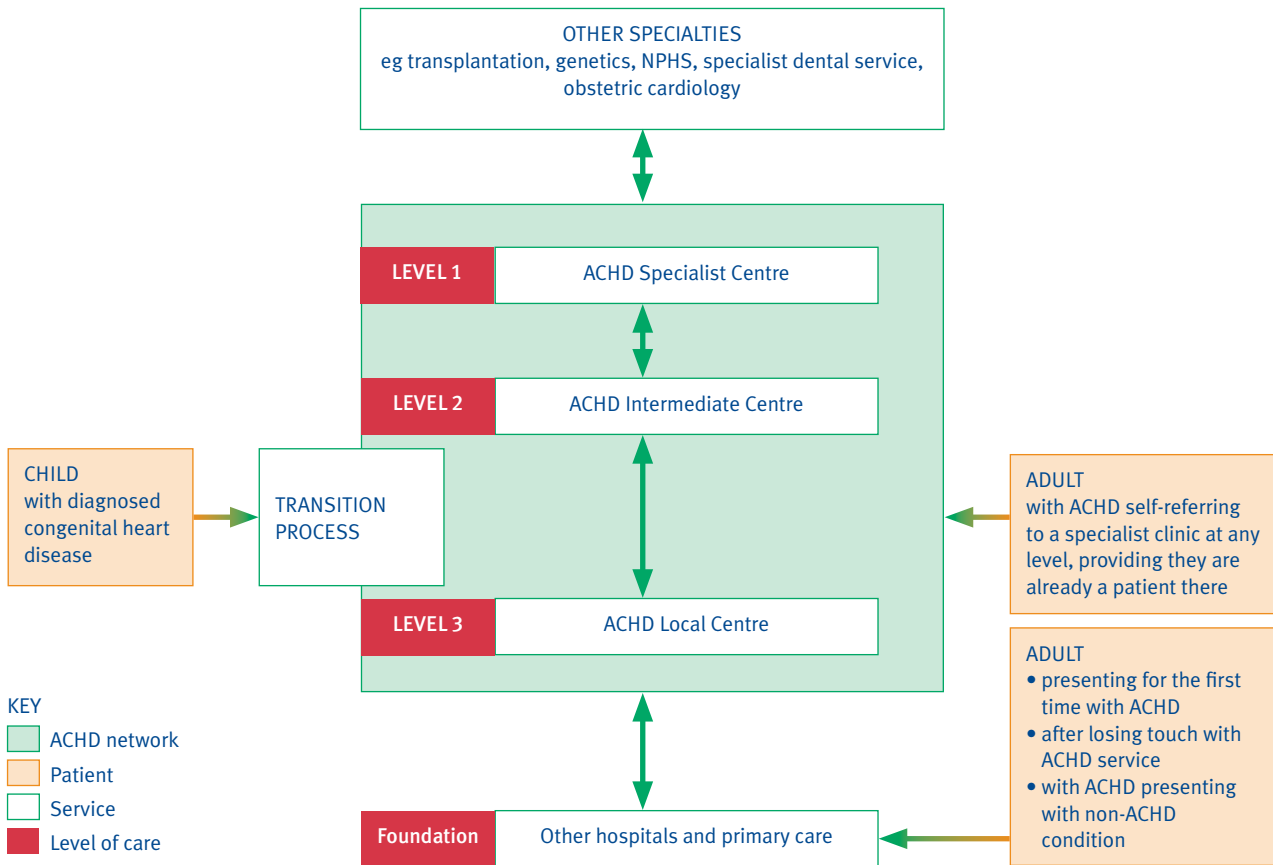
OTHER SPECIALTIES
eg transplantation, genetics, NPHS, specialist dental service, obstetric cardiology

LEVEL 1
ACHD Specialist Centre

LEVEL 2
ACHD Intermediate Centre

CHILD
with diagnosed congenital heart disease

TRANSITION PROCESS

ADULT
with ACHD self-referring to a specialist clinic at any level, providing they are already a patient there

LEVEL 3
ACHD Local Centre

ADULT
• presenting for the first time with ACHD
• after losing touch with ACHD service
• with ACHD presenting with non-ACHD condition

KEY
ACHD network
Patient
Service
Level of care

Foundation
Other hospitals and primary care